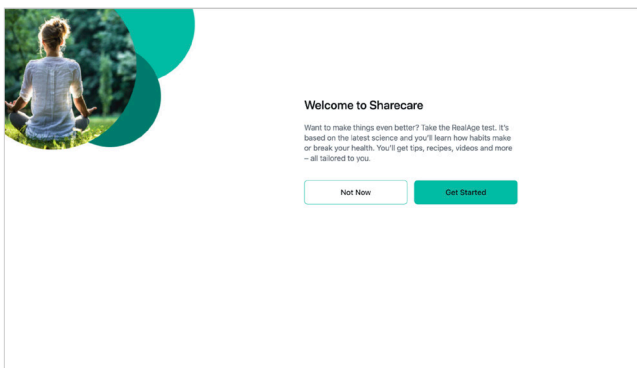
Welcome to Sharecare

Want to make things even better? Take the RealAge test. It's based on the latest science and you'll learn how habits make or break your health. You'll get tips, recipes, videos and more – all tailored to you.

Not Now

Get Started